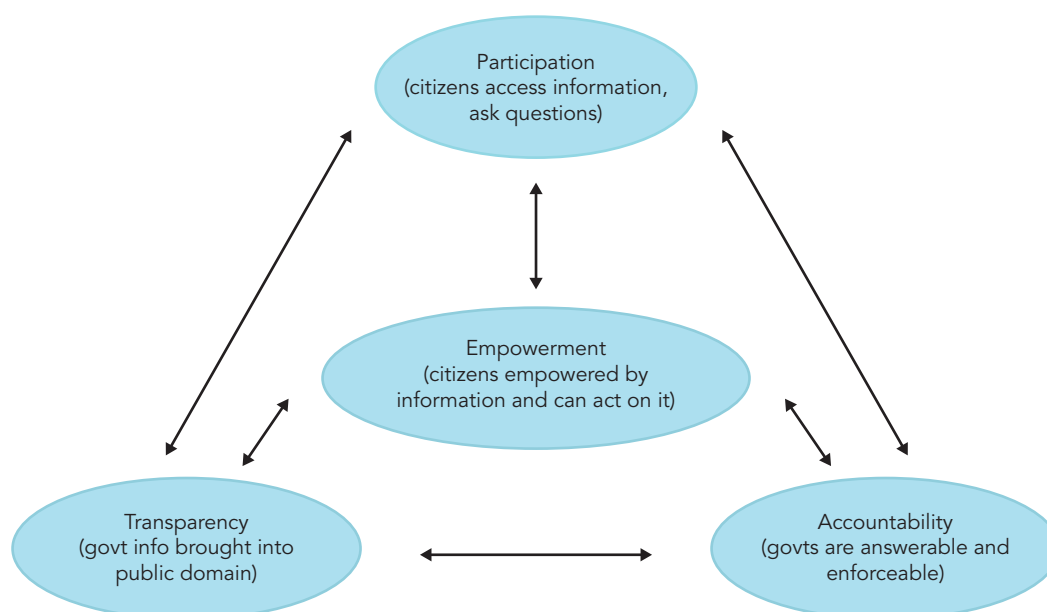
Participation
(citizens access information, ask questions)

Empowerment
(citizens empowered by information and can act on it)

Transparency
(govt info brought into public domain)

Accountability
(govts are answerable and enforceable)